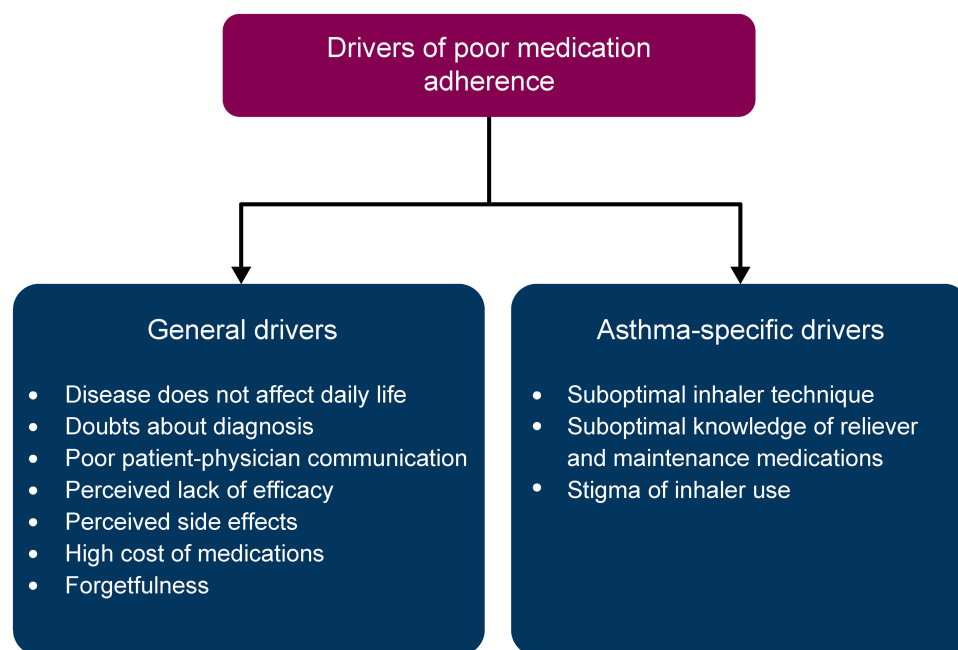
Drivers of poor medication adherence

General drivers

- Disease does not affect daily life
- Doubts about diagnosis
- Poor patient-physician communication
- Perceived lack of efficacy
- Perceived side effects
- High cost of medications
- Forgetfulness

Asthma-specific drivers

- Suboptimal inhaler technique
- Suboptimal knowledge of reliever and maintenance medications
- Stigma of inhaler use